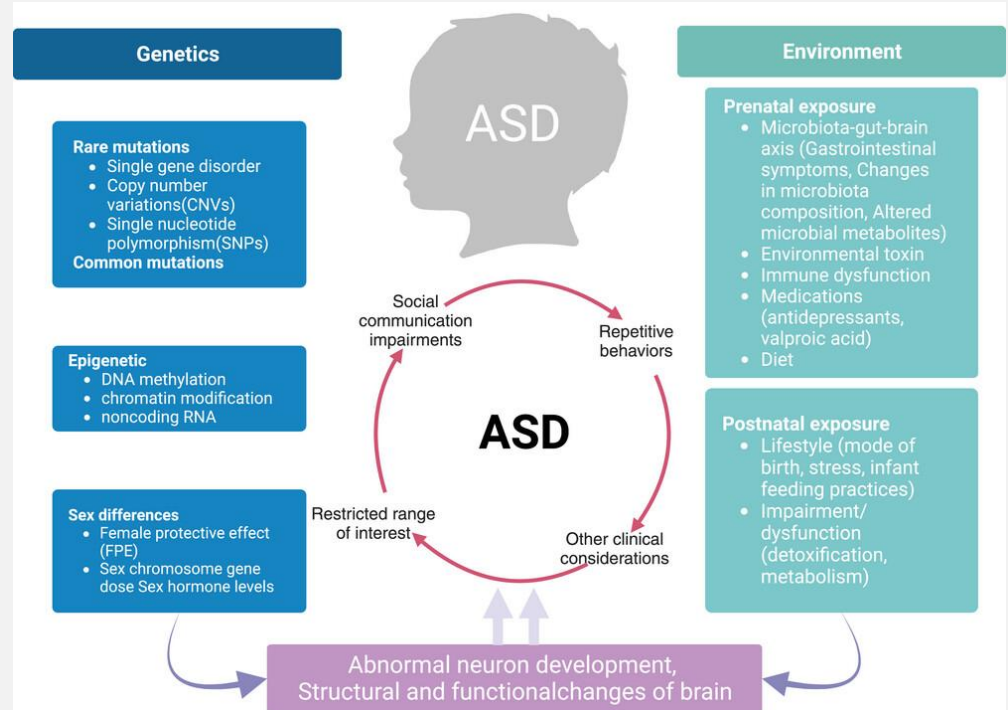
Genetics

Rare mutations
- Single gene disorder
- Copy number variations(CNVs)
- Single nucleotide polymorphism(SNPs)

Common mutations

Epigenetic
- DNA methylation
- chromatin modification
- noncoding RNA

Sex differences
- Female protective effect (FPE)
- Sex chromosome gene dose Sex hormone levels

ASD

Social communication impairments

Repetitive behaviors

ASD

Restricted range of interest

Other clinical considerations

Environment

Prenatal exposure
- Microbiota-gut-brain axis (Gastrointestinal symptoms, Changes in microbiota composition, Altered microbial metabolites)
- Environmental toxin
- Immune dysfunction
- Medications (antidepressants, valproic acid)
- Diet

Postnatal exposure
- Lifestyle (mode of birth, stress, infant feeding practices)
- Impairment/ dysfunction (detoxification, metabolism)

Abnormal neuron development, Structural and functionalchanges of brain